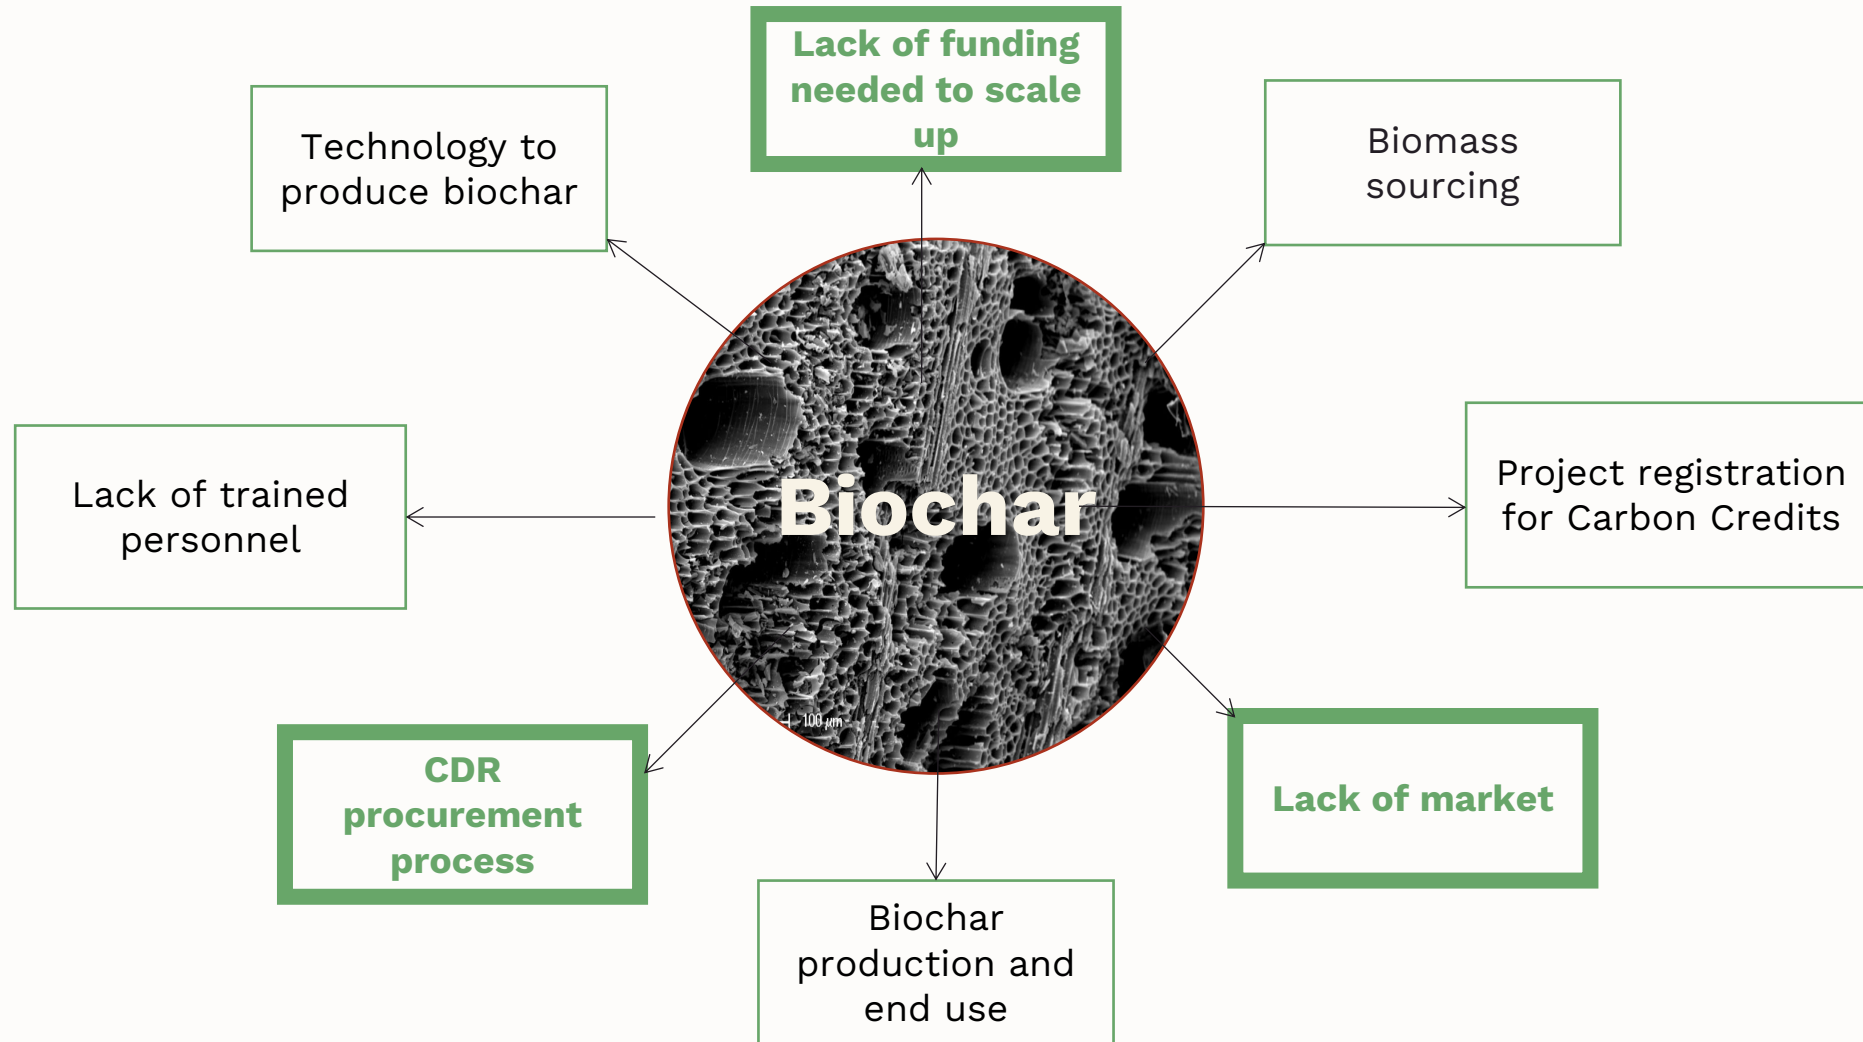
Lack of funding needed to scale up

Technology to produce biochar

Biomass sourcing

Lack of trained personnel

Biochar

100 μm

Project registration for Carbon Credits

CDR procurement process

Lack of market

Biochar production and end use